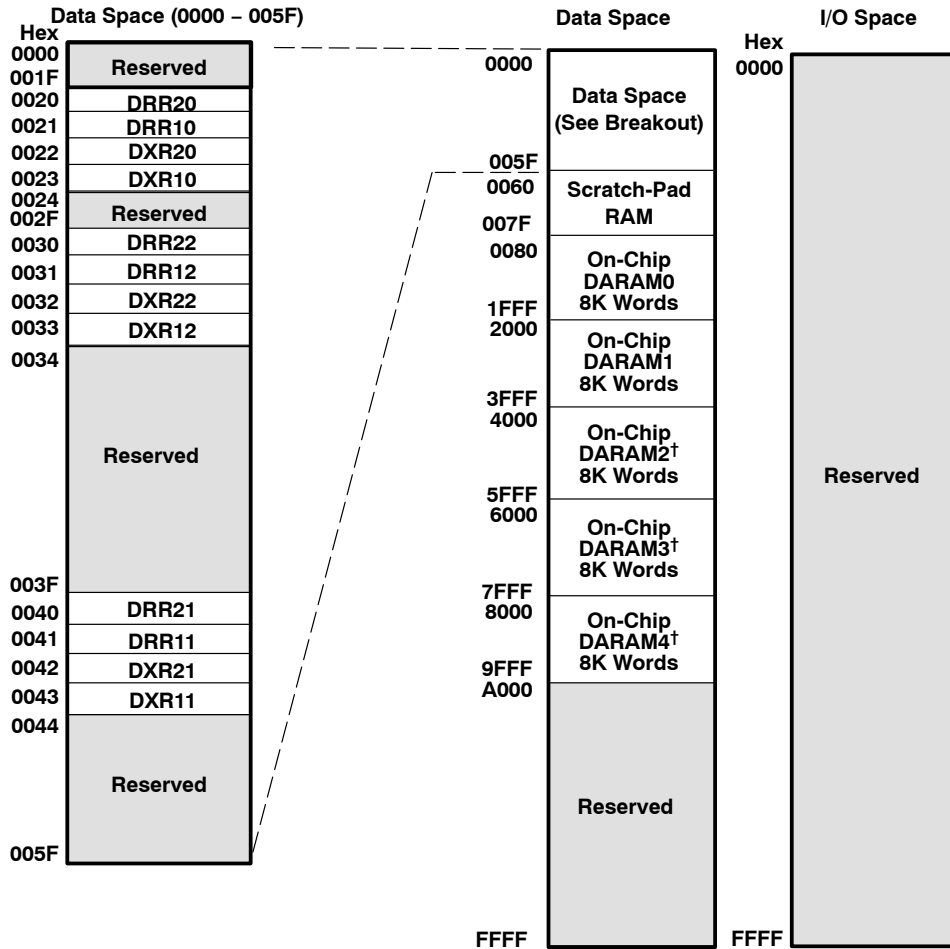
Data Space (0000 – 005F)
Hex
0000
001F
Reserved
0020 DRR20
0021 DRR10
0022 DXR20
0023 DXR10
0024
002F
Reserved
0030 DRR22
0031 DRR12
0032 DXR22
0033 DXR12
0034
Reserved
003F
0040 DRR21
0041 DRR11
0042 DXR21
0043 DXR11
0044
Reserved
005F

Data Space
0000
Data Space (See Breakout)
005F
0060
Scratch-Pad RAM
007F
0080
On-Chip DARAM0 8K Words
1FFF
2000
On-Chip DARAM1 8K Words
3FFF
4000
On-Chip DARAM2† 8K Words
5FFF
6000
On-Chip DARAM3† 8K Words
7FFF
8000
On-Chip DARAM4† 8K Words
9FFF
A000
Reserved
FFFF

I/O Space
Hex
0000
Reserved
FFFF